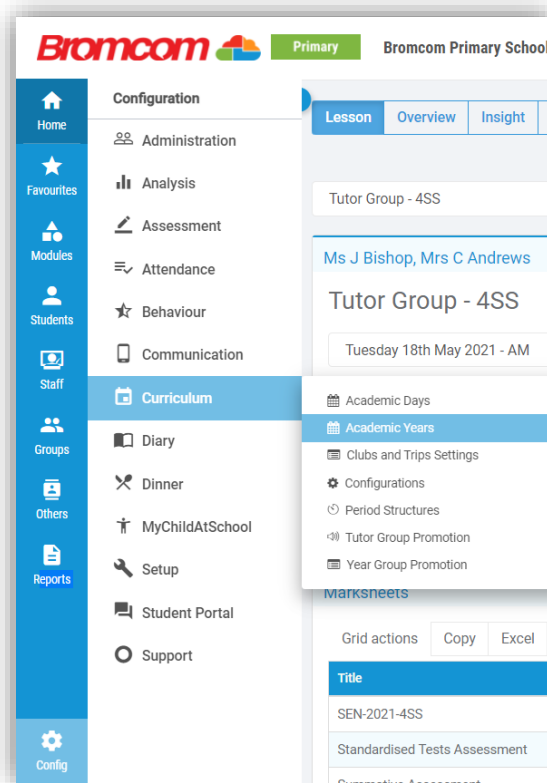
Bromcom Primary Bromcom Primary Schoo

Home
Favourites
Modules
Students
Staff
Groups
Others
Reports
Config

Configuration
Administration
Analysis
Assessment
Attendance
Behaviour
Communication
Curriculum
Diary
Dinner
MyChildAtSchool
Setup
Student Portal
Support

Academic Days
Academic Years
Clubs and Trips Settings
Configurations
Period Structures
Tutor Group Promotion
Year Group Promotion

Lesson | Overview | Insight

Tutor Group - 4SS

Ms J Bishop, Mrs C Andrews

Tutor Group - 4SS

Tuesday 18th May 2021 - AM

Marksheets

Grid actions | Copy | Excel

| Title |
|---|
| SEN-2021-4SS |
| Standardised Tests Assessment |
| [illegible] |